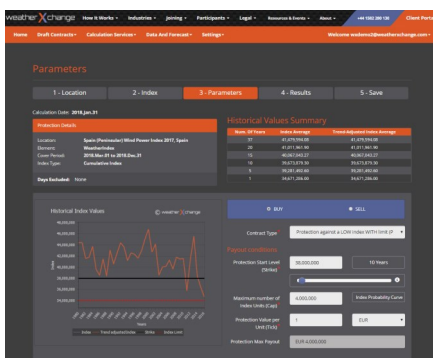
weather X change How It Works Industries Joining Participants Legal Resources & Events About +44 1865 260 130 Client Portal

Home Draft Contracts Calculation Services Data And Forecast Settings Welcome wxdemo2@weatherxchange.com

Parameters

1 - Location 2 - Index 3 - Parameters 4 - Results 5 - Save

Calculation Date 2018.Jan.31

Protection Details

Location: Spain (Peninsular) Wind Power Index 2017, Spain
Element: WeatherIndex
Cover Period: 2018.Mar.01 to 2018.Dec.31
Index Type: Cumulative Index

Days Excluded: None

Historical Values Summary

| Num. Of Years | Index Average | Trend Adjusted Index Average |
|---|---|---|
| 11 | 41,479,594.00 | 41,479,594.00 |
| 20 | 41,011,961.90 | 41,011,961.90 |
| 15 | 40,067,043.27 | 40,067,043.27 |
| 10 | 39,673,879.30 | 39,673,879.30 |
| 5 | 39,281,402.60 | 39,281,402.60 |
| 1 | 39,671,206.00 | 39,671,206.00 |

Historical Index Values weather X change

Index Trend adjusted Index Strike Index Limit

BUY SELL

Contract Type Protection against a LOW index WITH limit (P

Payout conditions

Protection Start Level (Strike) 38,000,000 10 Years

Maximum number of Index Units (Cap) 4,000,000 Index Probability Curve

Protection Value per Unit (Tick) 1 EUR

Protection Max Payout EUR 4,000,000